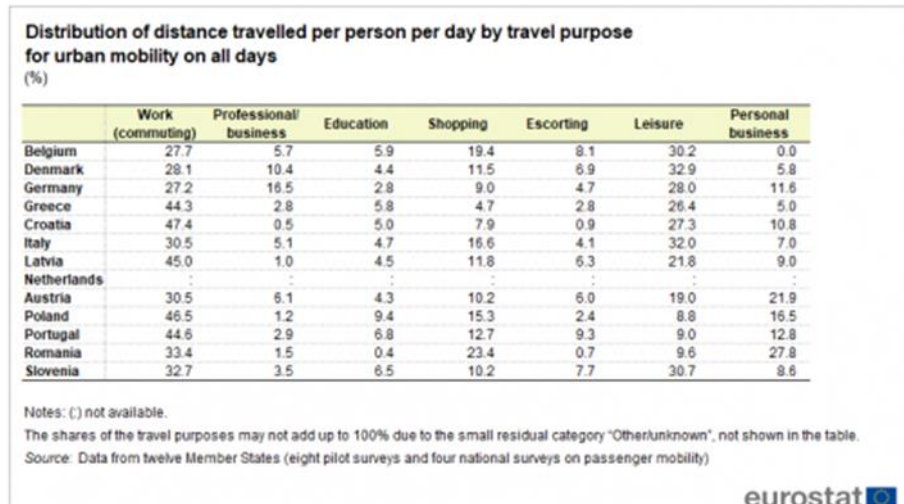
Distribution of distance travelled per person per day by travel purpose for urban mobility on all days
(%)

| | Work (commuting) | Professional/ business | Education | Shopping | Escorting | Leisure | Personal business |
|---|---|---|---|---|---|---|---|
| Belgium | 27.7 | 5.7 | 5.9 | 19.4 | 8.1 | 30.2 | 0.0 |
| Denmark | 28.1 | 10.4 | 4.4 | 11.5 | 6.9 | 32.9 | 5.8 |
| Germany | 27.2 | 16.5 | 2.8 | 9.0 | 4.7 | 28.0 | 11.6 |
| Greece | 44.3 | 2.8 | 5.8 | 4.7 | 2.8 | 26.4 | 5.0 |
| Croatia | 47.4 | 0.5 | 5.0 | 7.9 | 0.9 | 27.3 | 10.8 |
| Italy | 30.5 | 5.1 | 4.7 | 16.6 | 4.1 | 32.0 | 7.0 |
| Latvia | 45.0 | 1.0 | 4.5 | 11.8 | 6.3 | 21.8 | 9.0 |
| Netherlands | : | : | : | : | : | : | : |
| Austria | 30.5 | 6.1 | 4.3 | 10.2 | 6.0 | 19.0 | 21.9 |
| Poland | 46.5 | 1.2 | 9.4 | 15.3 | 2.4 | 8.8 | 16.5 |
| Portugal | 44.6 | 2.9 | 6.8 | 12.7 | 9.3 | 9.0 | 12.8 |
| Romania | 33.4 | 1.5 | 0.4 | 23.4 | 0.7 | 9.6 | 27.8 |
| Slovenia | 32.7 | 3.5 | 6.5 | 10.2 | 7.7 | 30.7 | 8.6 |

Notes: (:) not available.
The shares of the travel purposes may not add up to 100% due to the small residual category "Other/unknown", not shown in the table.
Source: Data from twelve Member States (eight pilot surveys and four national surveys on passenger mobility)

eurostat